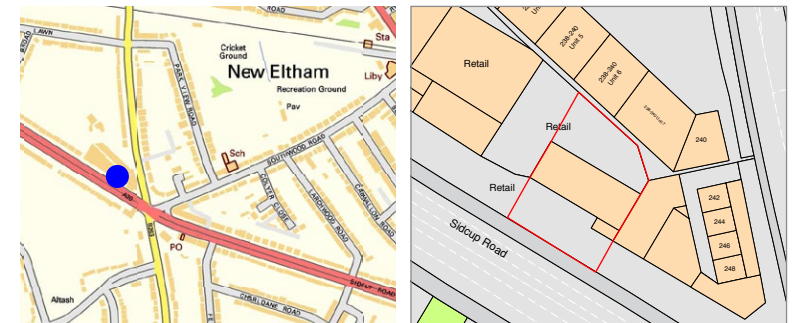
AWN
Cricket Ground
New Eltham
Sta
Liby
PARK VIEW ROAD
Recreation Ground
Pav
Sch
SOUTHWOOD ROAD
CULVER ROAD
LARCHWOOD ROAD
CARLTON ROAD
PO
SIDCUP ROAD
Altash
CHURCHDANE ROAD

Retail
238-240 Unit 5
238-240 Unit 6
240
Retail
Retail
242
244
246
248
Sidcup Road